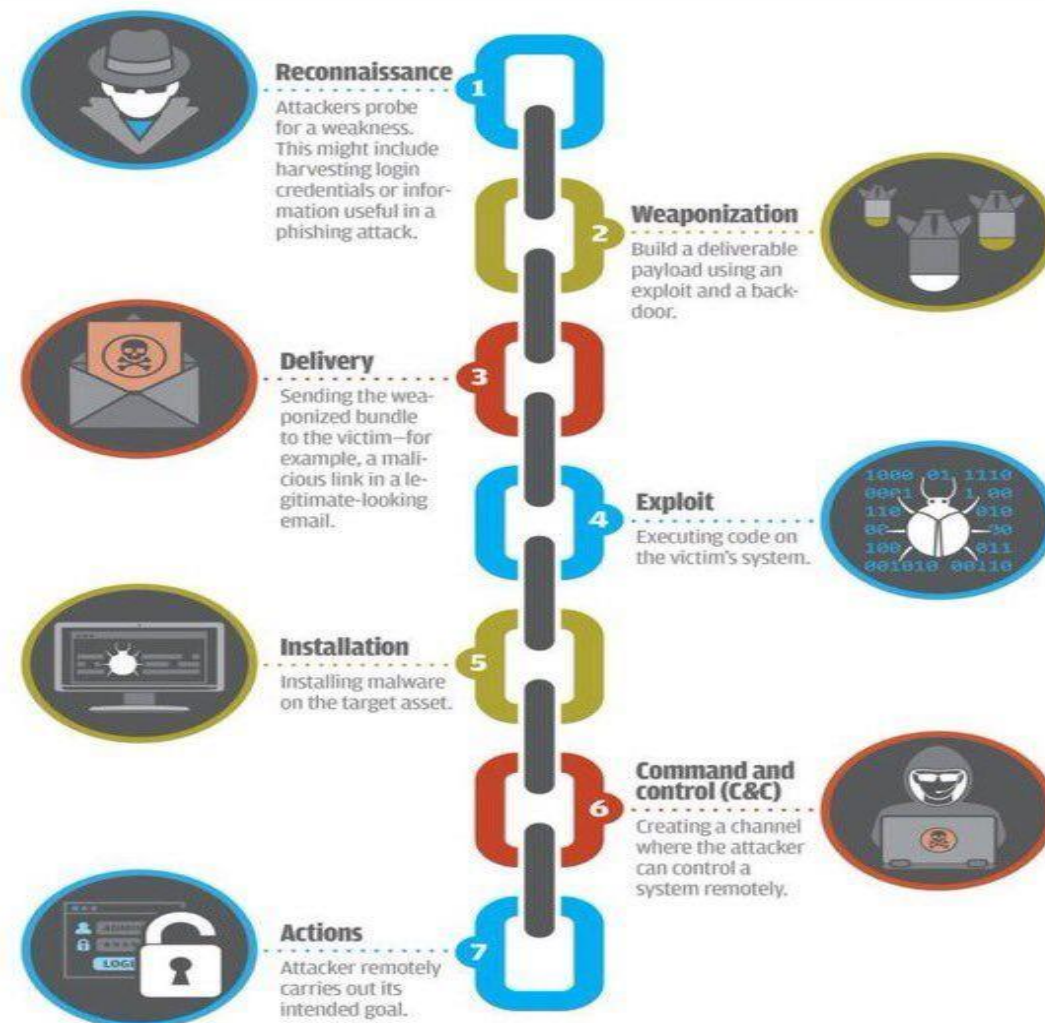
Reconnaissance
1
Attackers probe for a weakness. This might include harvesting login credentials or information useful in a phishing attack.

Weaponization
2
Build a deliverable payload using an exploit and a backdoor.

Delivery
3
Sending the weaponized bundle to the victim—for example, a malicious link in a legitimate-looking email.

Exploit
4
Executing code on the victim's system.

1000 01 1110
0001 1 00
110 010
00 00
100 011
001010 00110

Installation
5
Installing malware on the target asset.

Command and control (C&C)
6
Creating a channel where the attacker can control a system remotely.

Actions
7
Attacker remotely carries out its intended goal.

LOGI